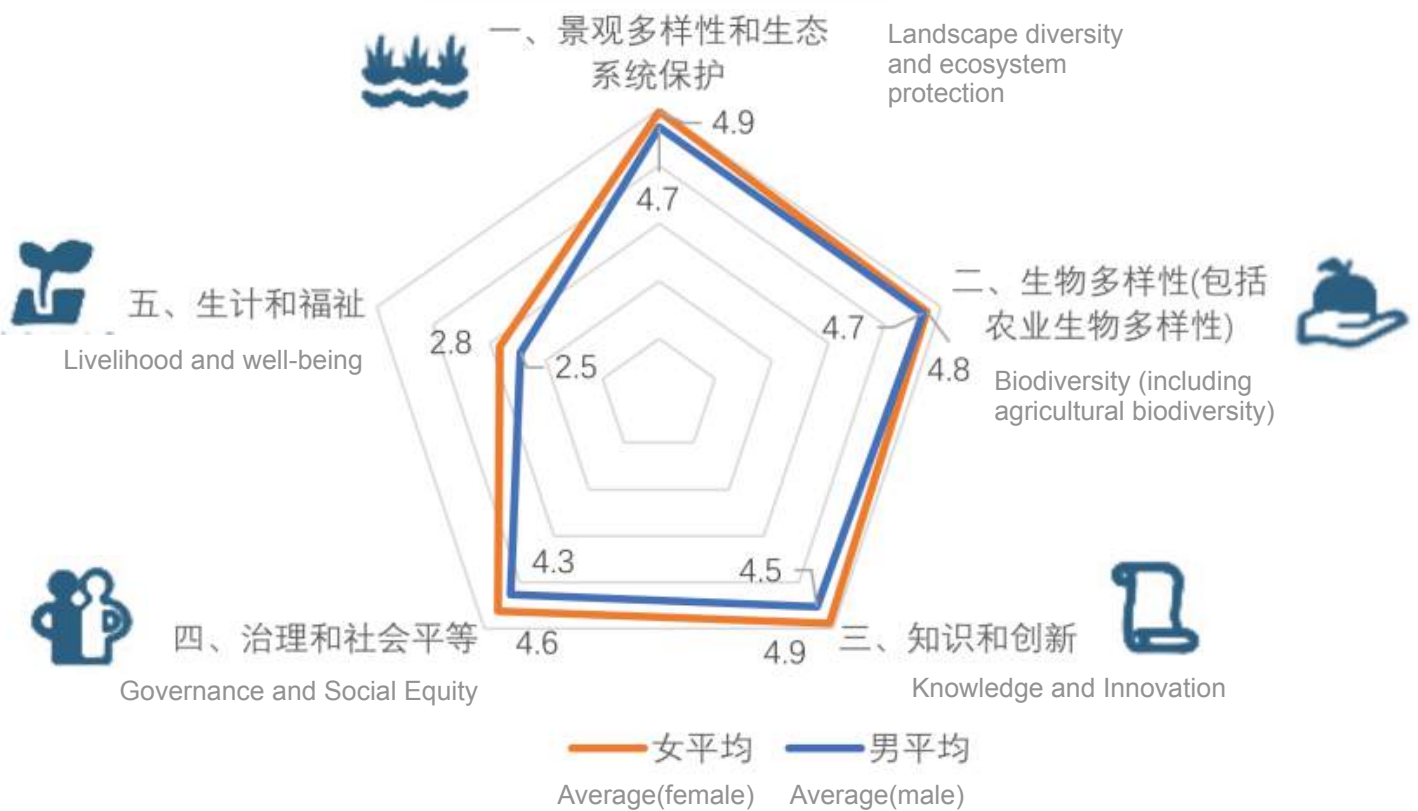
一、景观多样性和生态系统保护

Landscape diversity and ecosystem protection

4.9

4.7

五、生计和福祉

Livelihood and well-being

2.8

2.5

二、生物多样性(包括农业生物多样性)

4.7

4.8

Biodiversity (including agricultural biodiversity)

4.3

4.5

四、治理和社会平等

4.6

4.9

三、知识和创新

Governance and Social Equity

Knowledge and Innovation

女平均 男平均

Average(female) Average(male)